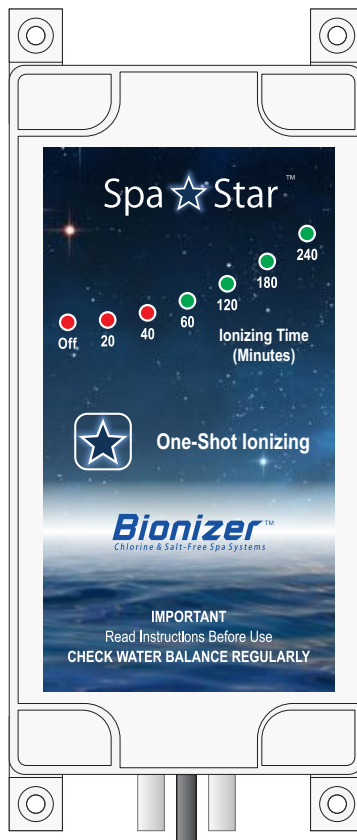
Spa ☆ Star™

240

180

120

60

40

20

Off

Ionizing Time (Minutes)

One-Shot Ionizing

Bionizer™
Chlorine & Salt-Free Spa Systems

IMPORTANT
Read Instructions Before Use
CHECK WATER BALANCE REGULARLY